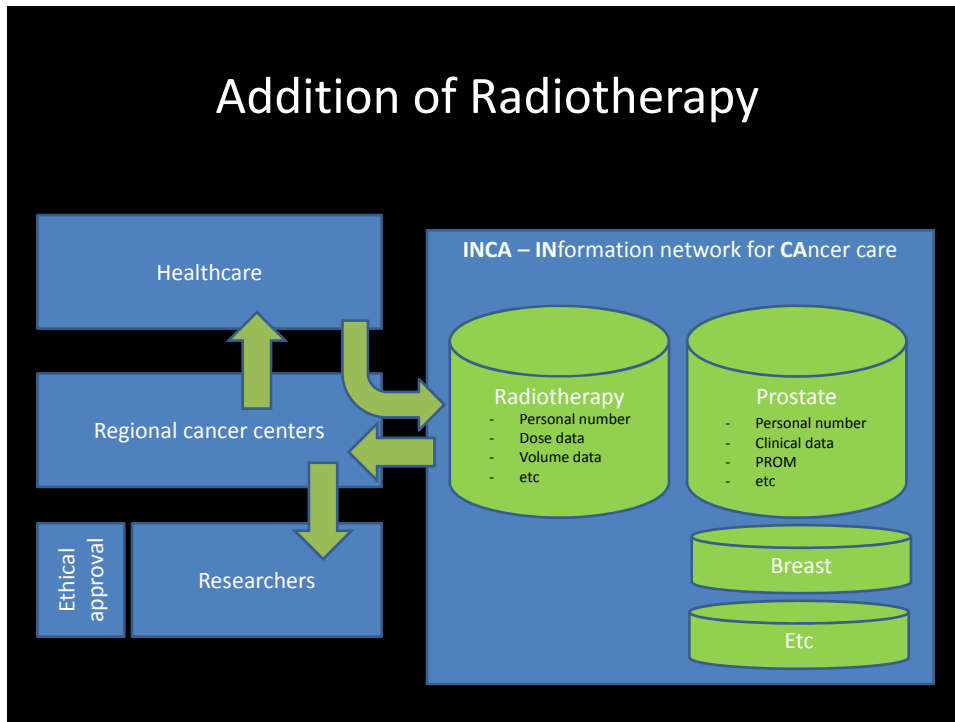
Addition of Radiotherapy

Healthcare

Regional cancer centers

Ethical approval

Researchers

INCA – INformation network for CAncer care

Radiotherapy
- Personal number
- Dose data
- Volume data
- etc

Prostate
- Personal number
- Clinical data
- PROM
- etc

Breast

Etc